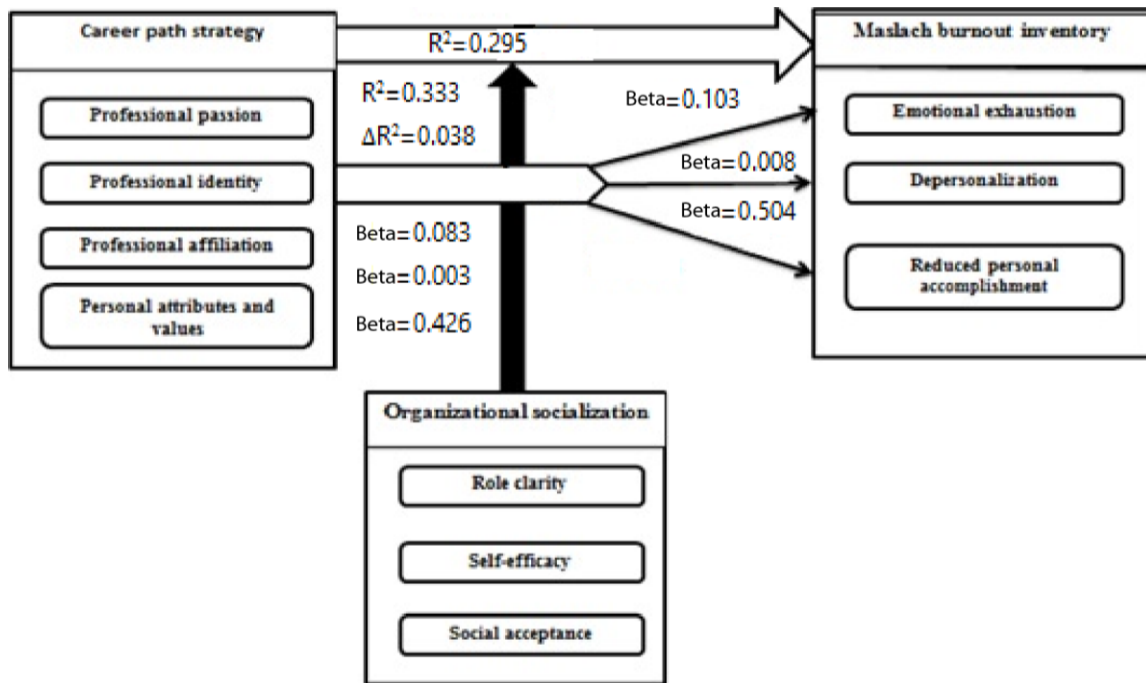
Career path strategy

Professional passion

Professional identity

Professional affiliation

Personal attributes and values

$R^2=0.295$

$R^2=0.333$

$\Delta R^2=0.038$

Beta=0.103

Beta=0.008

Beta=0.504

Beta=0.083

Beta=0.003

Beta=0.426

Maslach burnout inventory

Emotional exhaustion

Depersonalization

Reduced personal accomplishment

Organizational socialization

Role clarity

Self-efficacy

Social acceptance